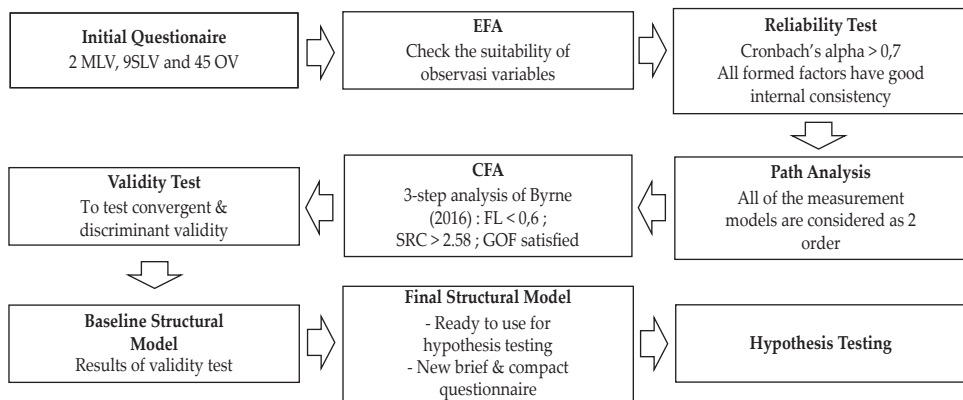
**Initial Questionaire**
2 MLV, 9SLV and 45 OV

**EFA**
Check the suitability of observasi variables

**Reliability Test**
Cronbach's alpha > 0,7
All formed factors have good internal consistency

**Path Analysis**
All of the measurement models are considered as 2 order

**CFA**
3-step analysis of Byrne (2016) : FL < 0,6 ; SRC > 2.58 ; GOF satisfied

**Validity Test**
To test convergent & discriminant validity

**Baseline Structural Model**
Results of validity test

**Final Structural Model**
- Ready to use for hypothesis testing
- New brief & compact questionnaire

**Hypothesis Testing**